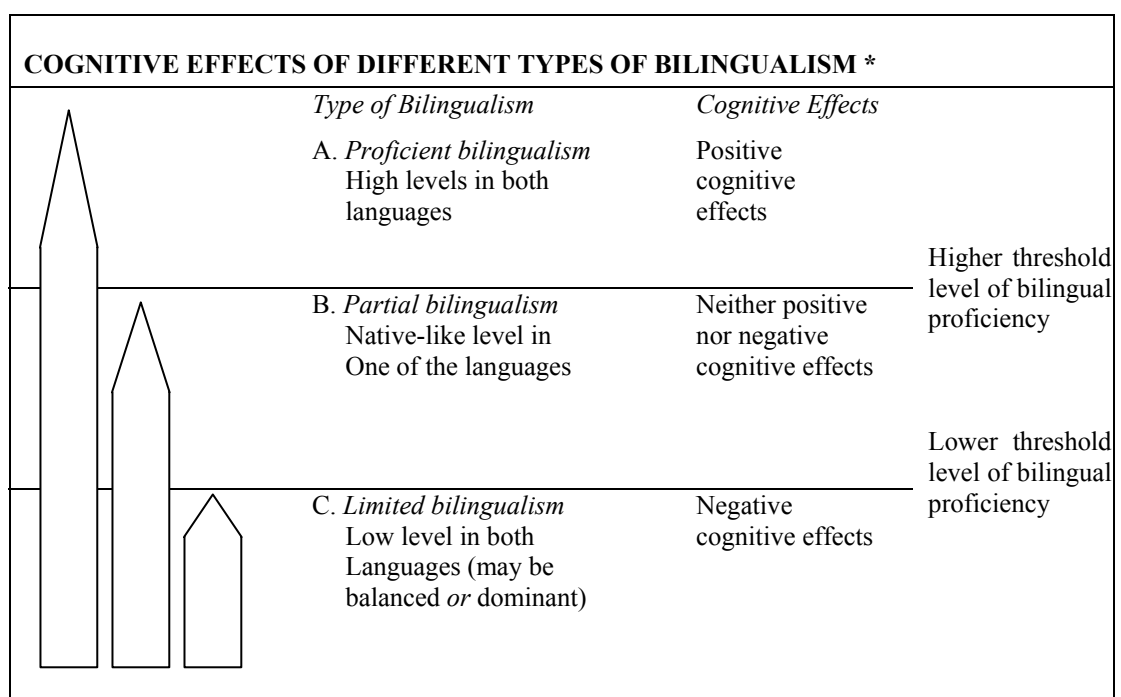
COGNITIVE EFFECTS OF DIFFERENT TYPES OF BILINGUALISM *

| Type of Bilingualism | Cognitive Effects | |
|---|---|---|
| A. Proficient bilingualism High levels in both languages | Positive cognitive effects | |
| | | Higher threshold level of bilingual proficiency |
| B. Partial bilingualism Native-like level in One of the languages | Neither positive nor negative cognitive effects | |
| | | Lower threshold level of bilingual proficiency |
| C. Limited bilingualism Low level in both Languages (may be balanced or dominant) | Negative cognitive effects | |